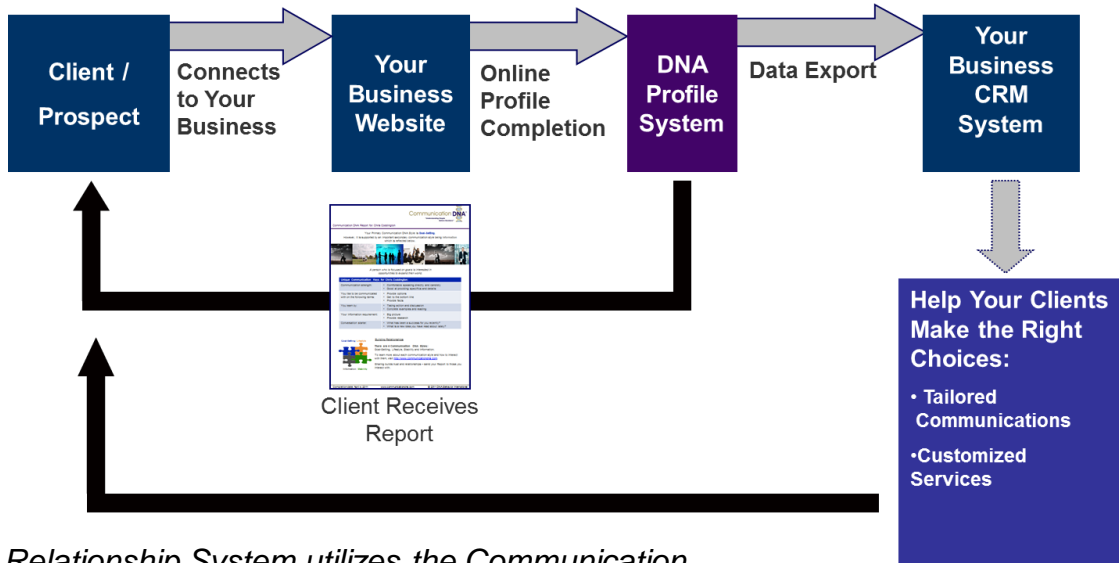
Client / Prospect

Connects to Your Business

Your Business Website

Online Profile Completion

DNA Profile System

Data Export

Your Business CRM System

CommunicationDNA

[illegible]

Client Receives Report

Help Your Clients Make the Right Choices:

• Tailored Communications

•Customized Services

Relationship System utilizes the Communication